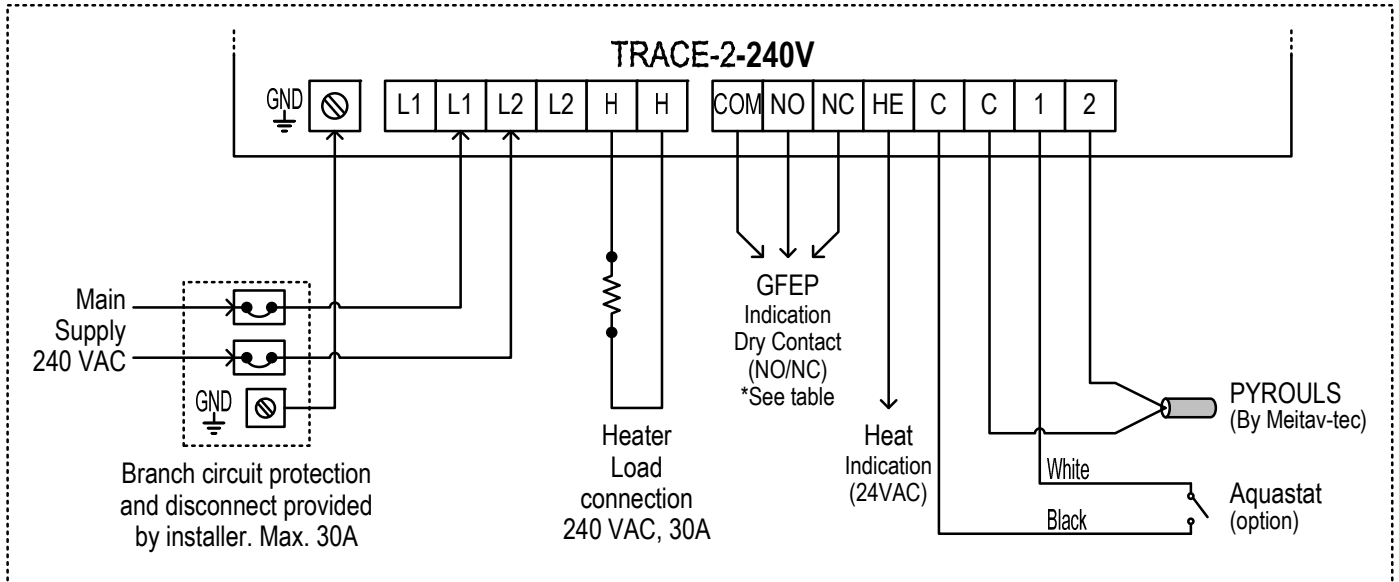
TRACE-2-240V

GND

L1 L1 L2 L2 H H COM NO NC HE C C 1 2

Main Supply 240 VAC

GND

Branch circuit protection and disconnect provided by installer. Max. 30A

Heater Load connection 240 VAC, 30A

GFEP Indication Dry Contact (NO/NC) *See table

Heat Indication (24VAC)

PYROULS (By Meitav-tec)

White

Black

Aquastat (option)